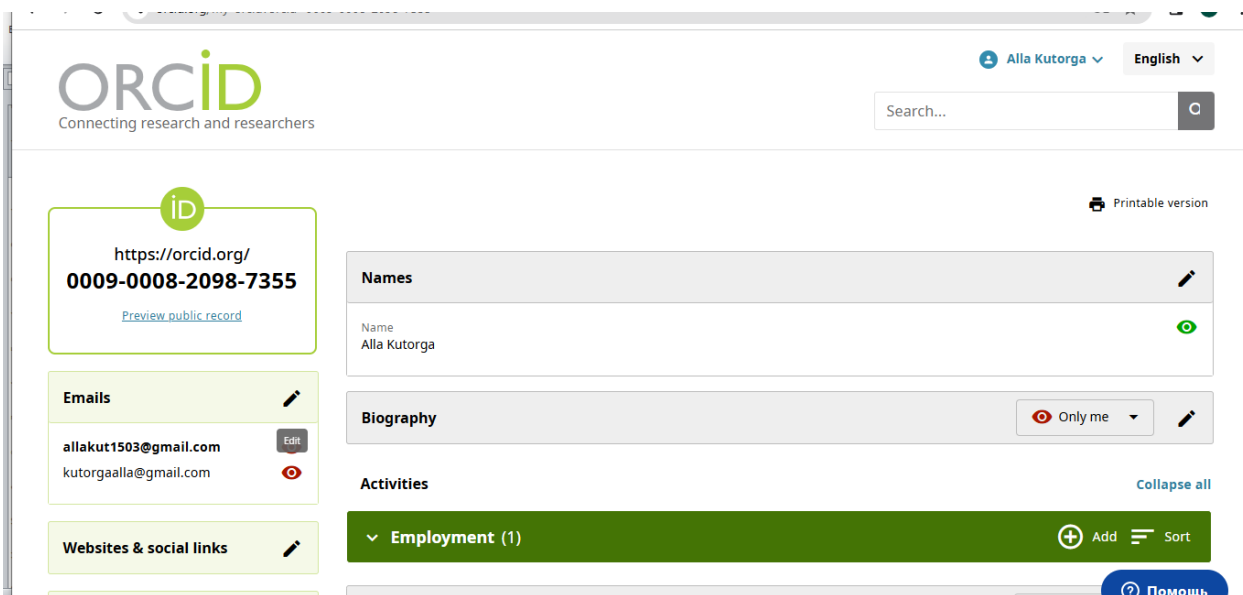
ORCID
Connecting research and researchers

Alla Kutorga
English
Search...

https://orcid.org/
0009-0008-2098-7355
Preview public record

Emails
allakut1503@gmail.com
Edit
kutorgaalla@gmail.com

Websites & social links

Printable version

Names
Name
Alla Kutorga

Biography
Only me

Activities
Collapse all

Employment (1)
Add
Sort

Помощь